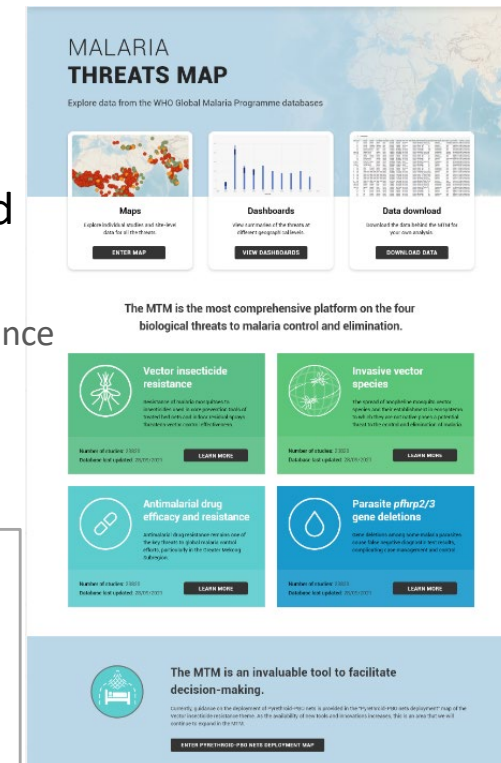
d

nce

MALARIA
THREATS MAP

Explore data from the WHO Global Malaria Programme databases

Maps
Explore individual studies and site-level data for all the threats
ENTER MAP

Dashboards
View summaries of the threats at different geographical levels
VIEW DASHBOARDS

Data download
Download the data behind the maps for your own analysis
DOWNLOAD DATA

The MTM is the most comprehensive platform on the four biological threats to malaria control and elimination.

Vector insecticide resistance
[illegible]
Number of studies: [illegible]
Database last updated: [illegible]
LEARN MORE

Invasive vector species
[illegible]
Number of studies: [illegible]
Database last updated: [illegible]
LEARN MORE

Antimalarial drug efficacy and resistance
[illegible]
Number of studies: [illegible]
Database last updated: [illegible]
LEARN MORE

Parasite pfhrp2/3 gene deletions
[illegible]
Number of studies: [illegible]
Database last updated: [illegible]
LEARN MORE

The MTM is an invaluable tool to facilitate decision-making.

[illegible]

ENTER PYRETHROID-PBO NETS DEPLOYMENT MAP